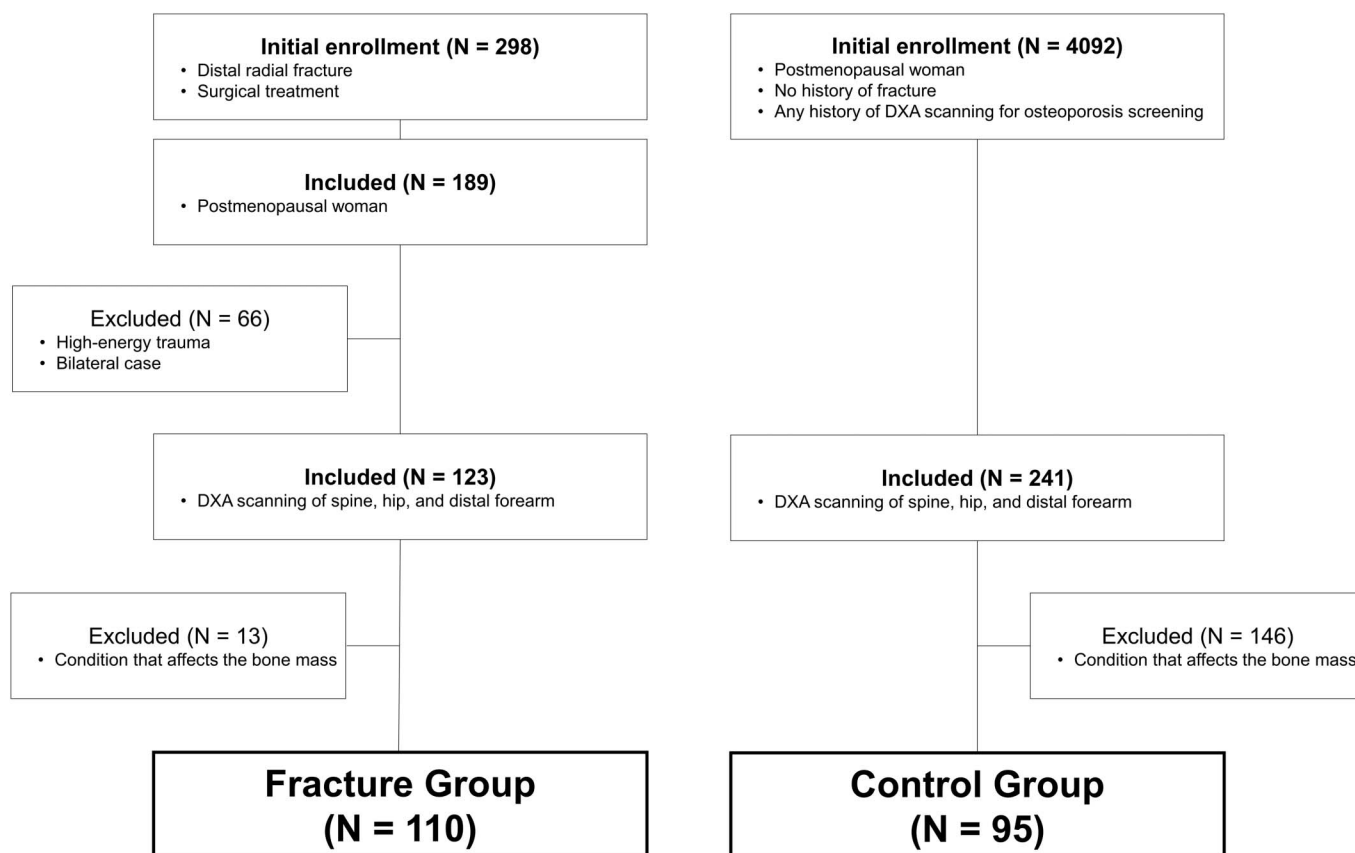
Initial enrollment (N = 298)
• Distal radial fracture
• Surgical treatment

Included (N = 189)
• Postmenopausal woman

Excluded (N = 66)
• High-energy trauma
• Bilateral case

Included (N = 123)
• DXA scanning of spine, hip, and distal forearm

Excluded (N = 13)
• Condition that affects the bone mass

Fracture Group
(N = 110)

Initial enrollment (N = 4092)
• Postmenopausal woman
• No history of fracture
• Any history of DXA scanning for osteoporosis screening

Included (N = 241)
• DXA scanning of spine, hip, and distal forearm

Excluded (N = 146)
• Condition that affects the bone mass

Control Group
(N = 95)